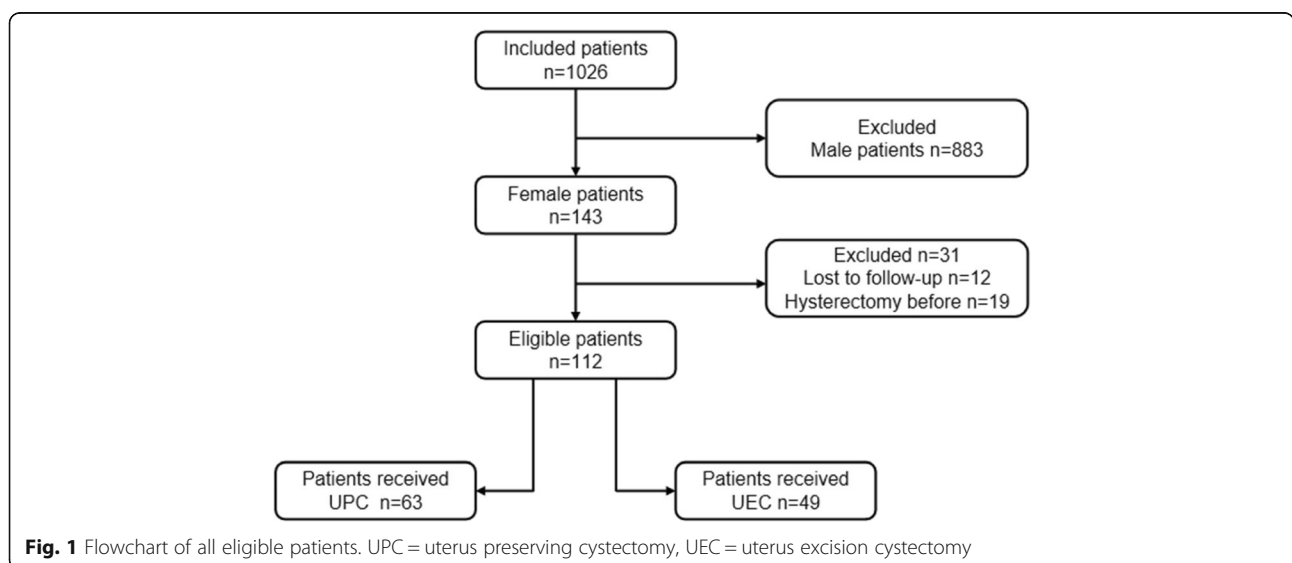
Included patients
n=1026

Excluded
Male patients n=883

Female patients
n=143

Excluded n=31
Lost to follow-up n=12
Hysterectomy before n=19

Eligible patients
n=112

Patients received
UPC n=63

Patients received
UEC n=49

**Fig. 1** Flowchart of all eligible patients. UPC = uterus preserving cystectomy, UEC = uterus excision cystectomy